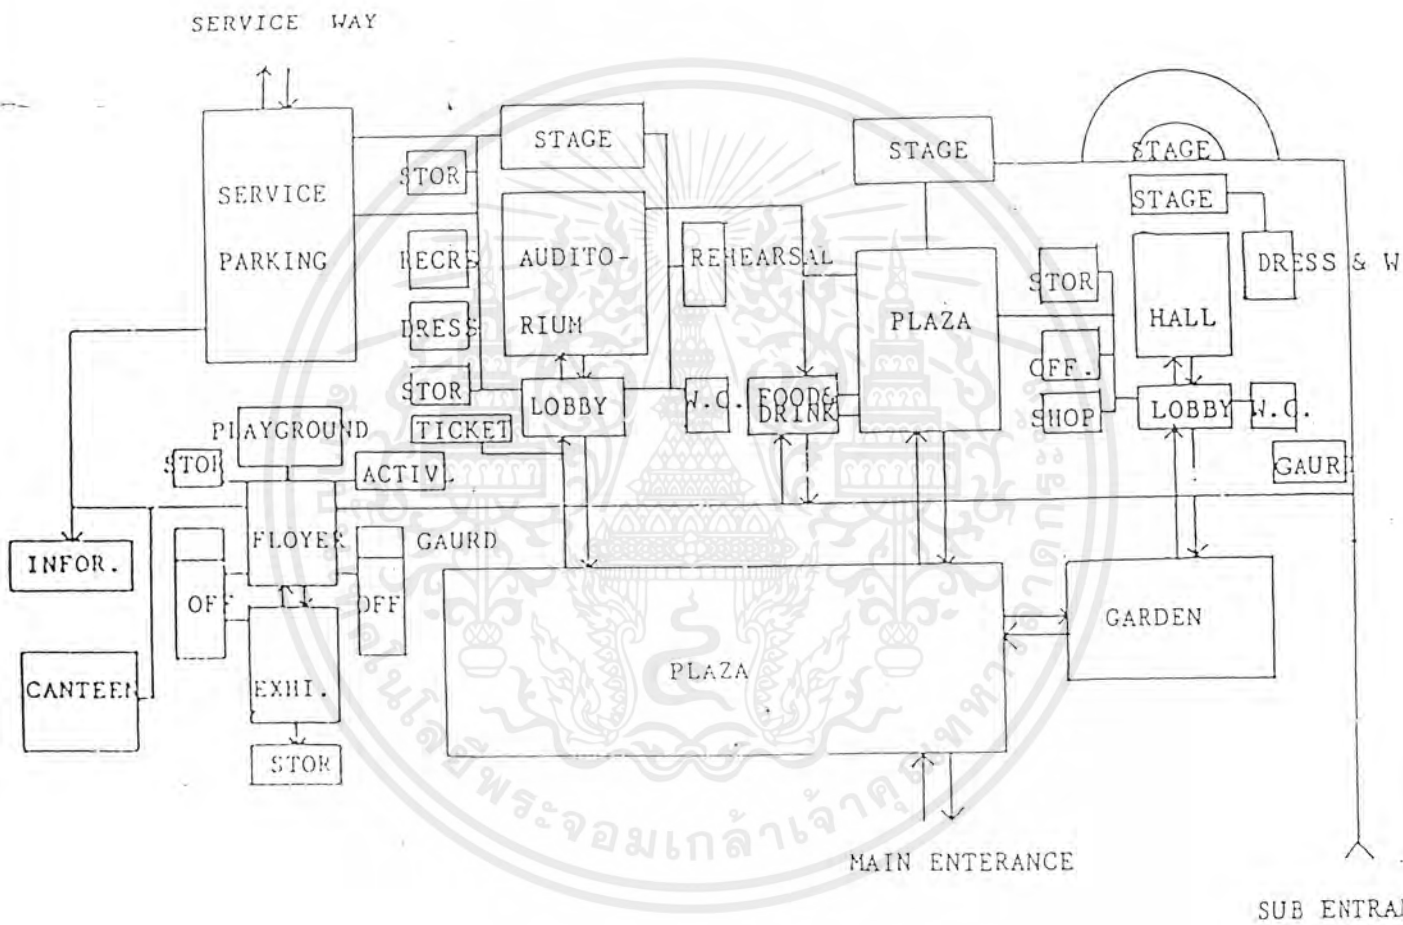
SERVICE WAY

SERVICE PARKING

STOR

RECRE

DRESS

STOR

STAGE

AUDITO-RIUM

LOBBY

REHEARSAL

W.C.

FOODS DRINK

STAGE

PLAZA

STAGE

STAGE

DRESS & W

STOR

OFF.

SHOP

HALL

LOBBY

W.C.

GAURI

PLAYGROUND

STOR

TICKET

ACTIV.

FLOYER

GAURD

INFOR.

OFF

OFF

CANTEEN

EXHI.

STOR

PLAZA

GARDEN

MAIN ENTERANCE

SUB ENTRA

พระจอมเกล้าเจ้าคุณทหาร